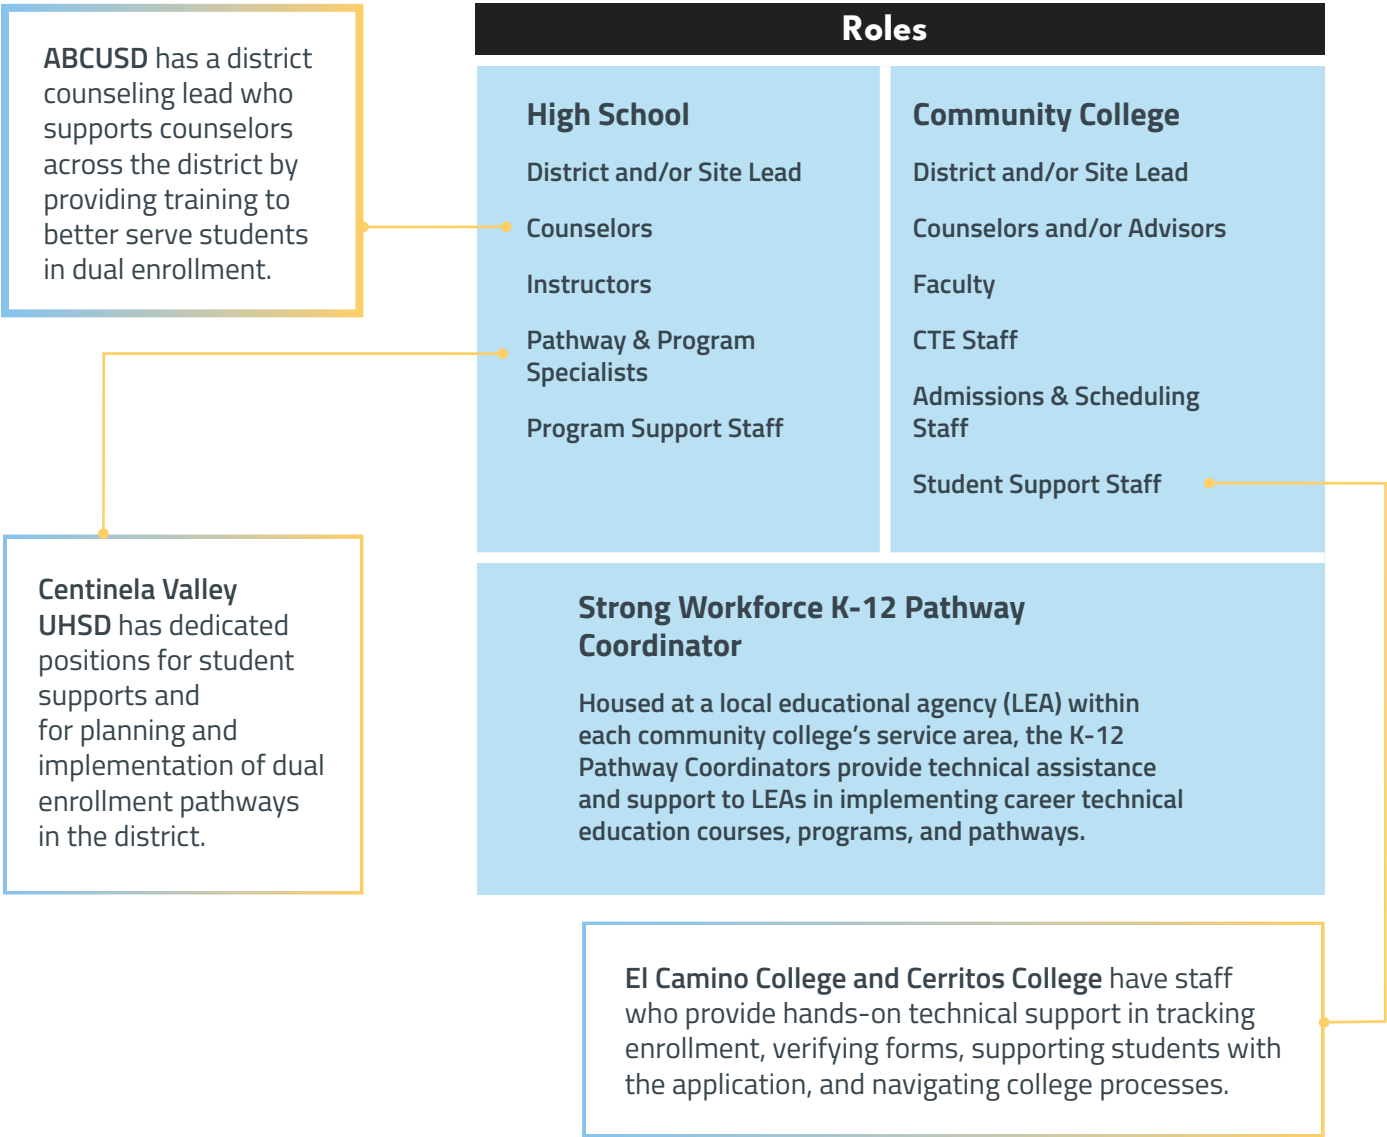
ABCUSD has a district counseling lead who supports counselors across the district by providing training to better serve students in dual enrollment.

Roles

High School

District and/or Site Lead

Counselors

Instructors

Pathway & Program Specialists

Program Support Staff

Community College

District and/or Site Lead

Counselors and/or Advisors

Faculty

CTE Staff

Admissions & Scheduling Staff

Student Support Staff

Centinela Valley UHSD has dedicated positions for student supports and for planning and implementation of dual enrollment pathways in the district.

Strong Workforce K-12 Pathway Coordinator

Housed at a local educational agency (LEA) within each community college's service area, the K-12 Pathway Coordinators provide technical assistance and support to LEAs in implementing career technical education courses, programs, and pathways.

El Camino College and Cerritos College have staff who provide hands-on technical support in tracking enrollment, verifying forms, supporting students with the application, and navigating college processes.